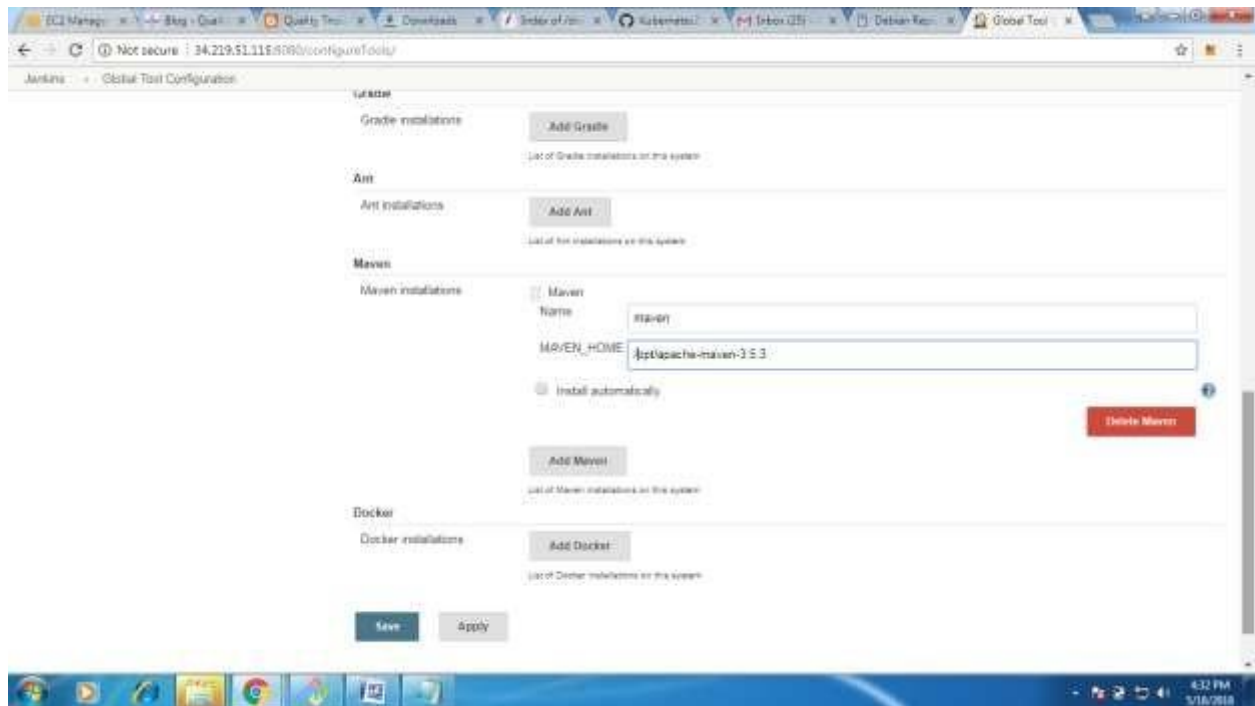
EC2 Manag | Blog - Qual | Quality Too | Downloads | Index of /m | Kubernetes | Inbox (25) | Debian Re | Global Tool

Not secure | 34.219.51.115:8080/configureTools/

Jenkins › Global Tool Configuration

Gradle

Gradle installations

Add Gradle

List of Gradle installations on this system

Ant

Ant installations

Add Ant

List of Ant installations on this system

Maven

Maven installations

Maven

Name maven

MAVEN_HOME /opt/apache-maven-3.5.3

Install automatically

Delete Maven

Add Maven

List of Maven installations on this system

Docker

Docker installations

Add Docker

List of Docker installations on this system

Save Apply

4:32 PM
5/18/2018